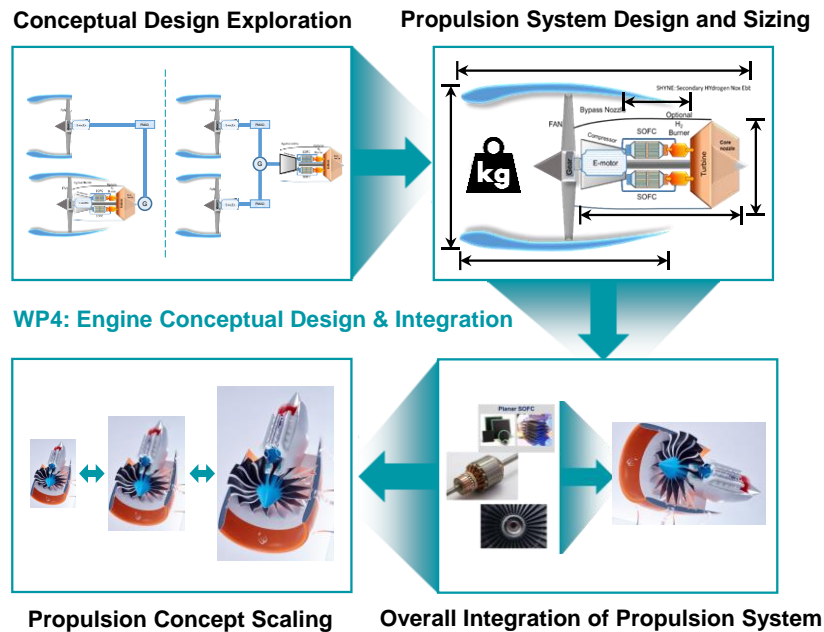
Conceptual Design Exploration

Propulsion System Design and Sizing

SHYNE: Secondary HYdrogen Nox Ebt

Bypass Nozzle

Optional $H_2$ Burner

FAN

Compressor

SOFC

E-motor

Gear

Turbine

Core nozzle

SOFC

kg

G

G

WP4: Engine Conceptual Design & Integration

Planar SOFC

Propulsion Concept Scaling

Overall Integration of Propulsion System